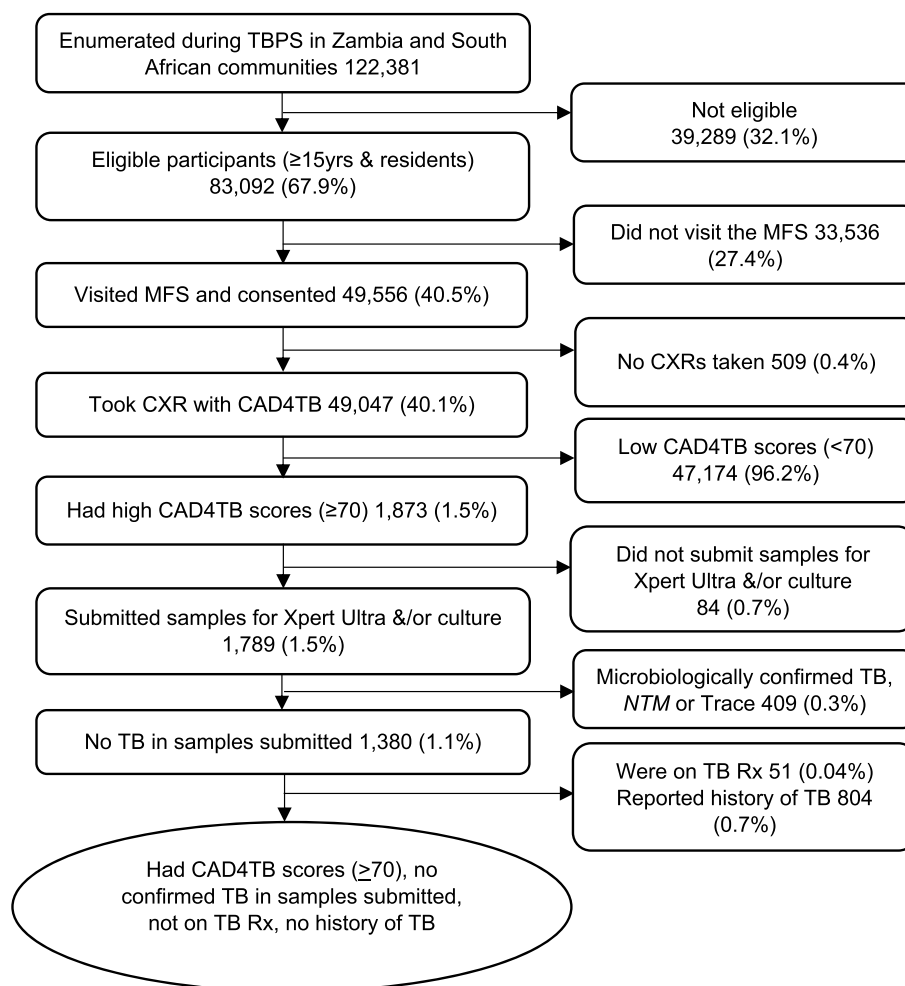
Enumerated during TBPS in Zambia and South African communities 122,381

Not eligible
39,289 (32.1%)

Eligible participants (≥15yrs & residents)
83,092 (67.9%)

Did not visit the MFS 33,536
(27.4%)

Visited MFS and consented 49,556 (40.5%)

No CXRs taken 509 (0.4%)

Took CXR with CAD4TB 49,047 (40.1%)

Low CAD4TB scores (<70)
47,174 (96.2%)

Had high CAD4TB scores (≥70) 1,873 (1.5%)

Did not submit samples for Xpert Ultra &/or culture
84 (0.7%)

Submitted samples for Xpert Ultra &/or culture
1,789 (1.5%)

Microbiologically confirmed TB, NTM or Trace 409 (0.3%)

No TB in samples submitted 1,380 (1.1%)

Were on TB Rx 51 (0.04%)
Reported history of TB 804 (0.7%)

Had CAD4TB scores ($\geq$70), no confirmed TB in samples submitted, not on TB Rx, no history of TB